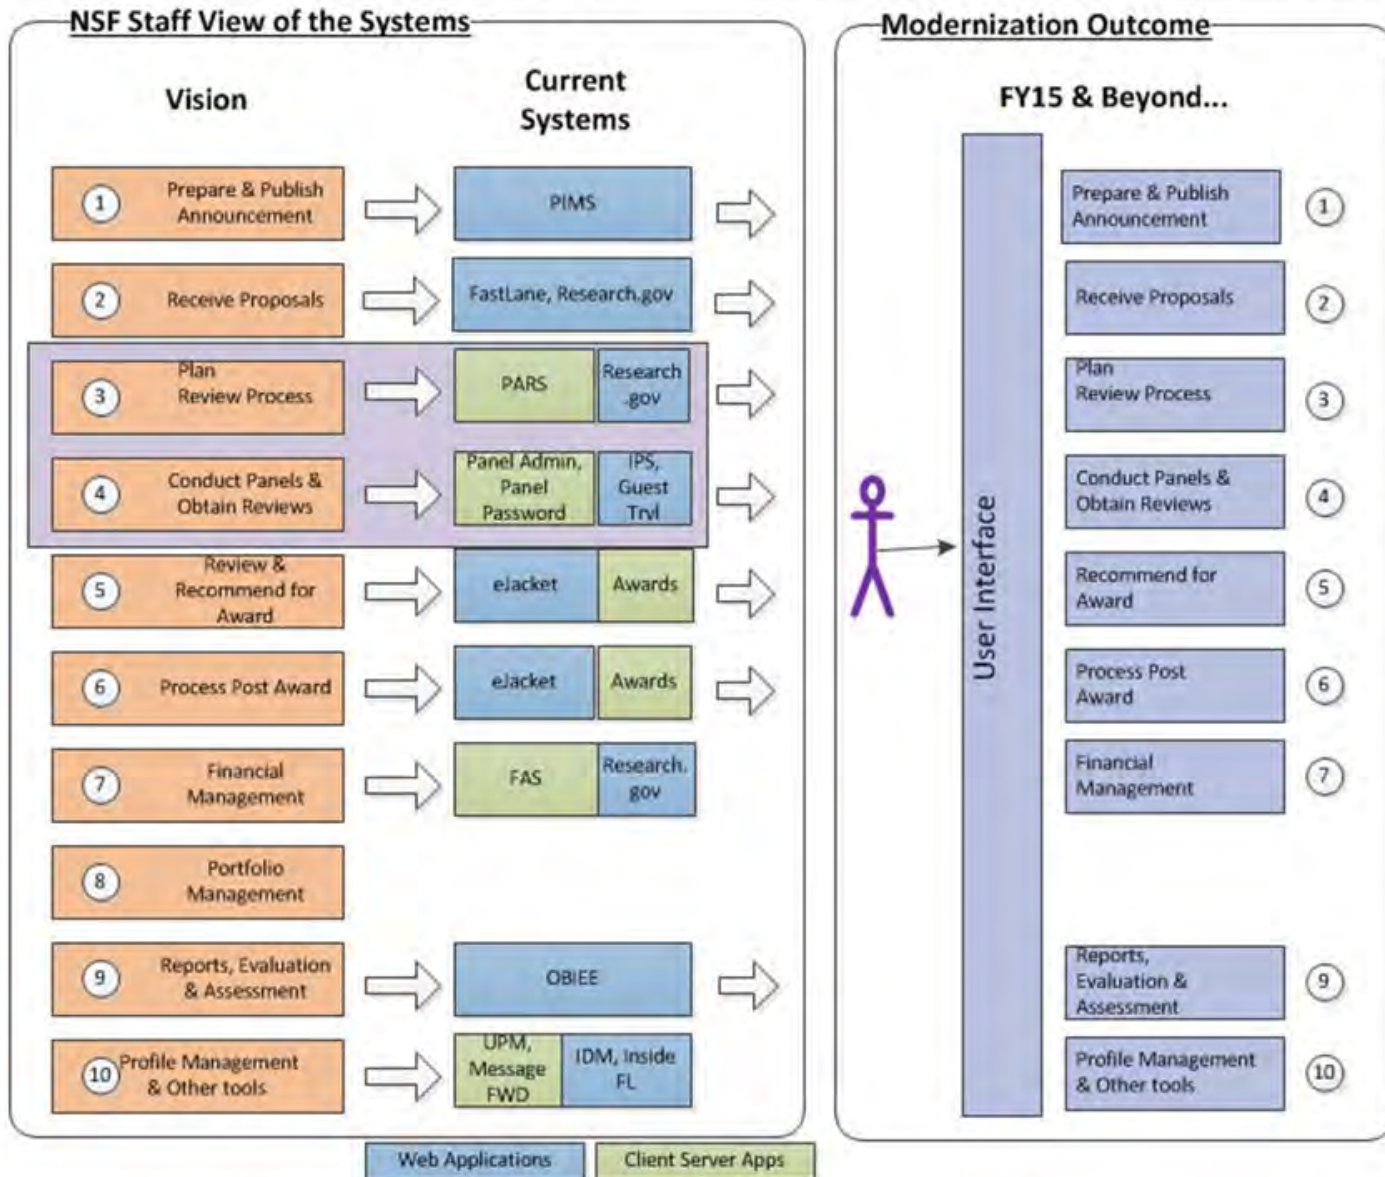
NSF Staff View of the Systems

Vision

Current Systems

1 Prepare & Publish Announcement

PIMS

2 Receive Proposals

FastLane, Research.gov

3 Plan Review Process

PARS

Research .gov

4 Conduct Panels & Obtain Reviews

Panel Admin, Panel Password

IPS, Guest Trvl

5 Review & Recommend for Award

eJacket

Awards

6 Process Post Award

eJacket

Awards

7 Financial Management

FAS

Research. gov

8 Portfolio Management

9 Reports, Evaluation & Assessment

OBIEE

10 Profile Management & Other tools

UPM, Message FWD

IDM, Inside FL

Web Applications

Client Server Apps

Modernization Outcome

FY15 & Beyond...

User Interface

Prepare & Publish Announcement 1

Receive Proposals 2

Plan Review Process 3

Conduct Panels & Obtain Reviews 4

Recommend for Award 5

Process Post Award 6

Financial Management 7

Reports, Evaluation & Assessment 9

Profile Management & Other tools 10